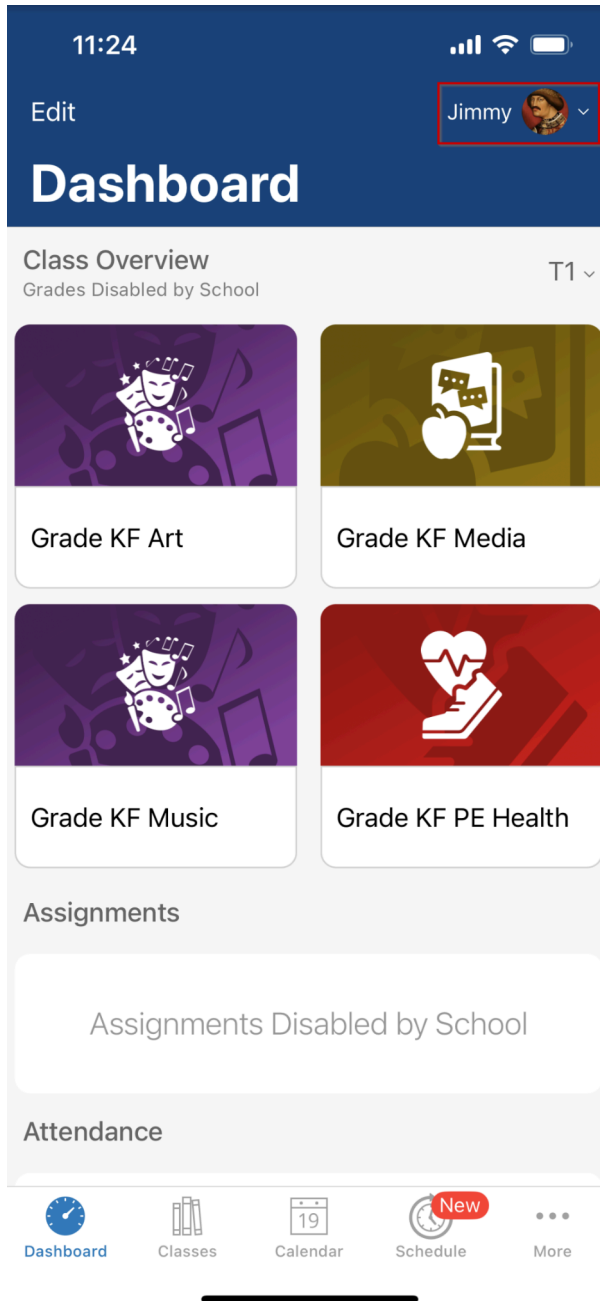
11:24

Edit

Jimmy

Dashboard

Class Overview
Grades Disabled by School

T1

Grade KF Art

Grade KF Media

Grade KF Music

Grade KF PE Health

Assignments

Assignments Disabled by School

Attendance

Dashboard Classes 19 Calendar New Schedule More